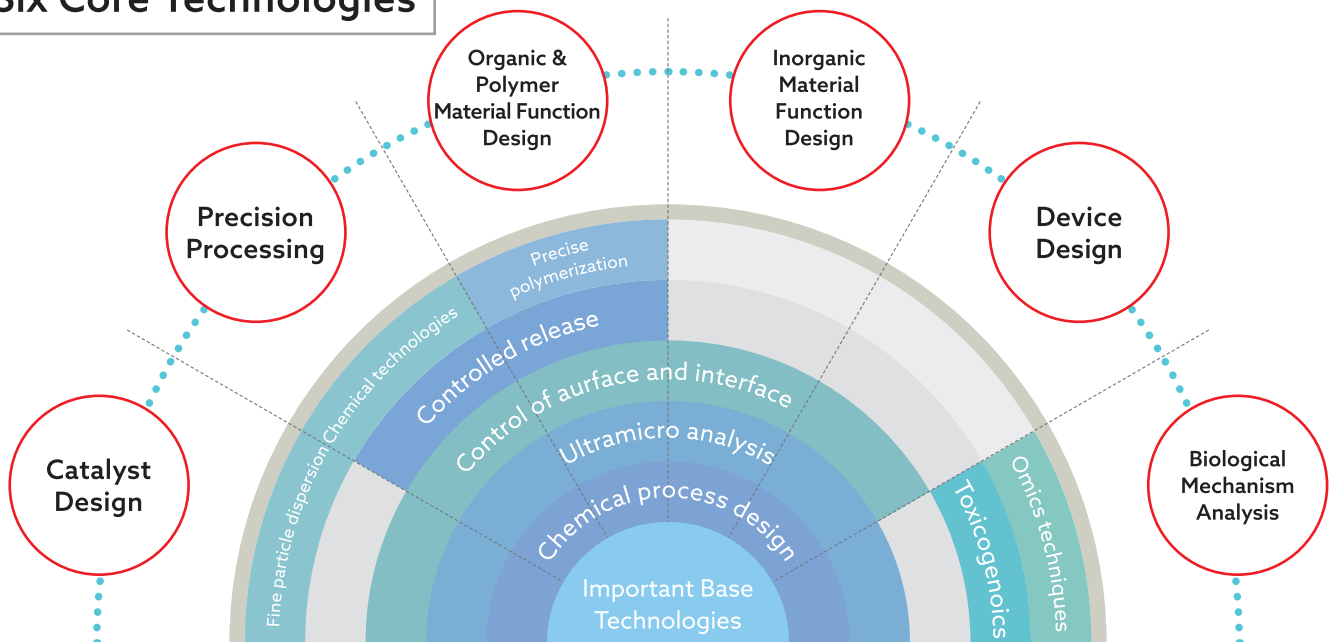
Six Core Technologies

Organic & Polymer Material Function Design

Inorganic Material Function Design

Precision Processing

Device Design

Catalyst Design

Biological Mechanism Analysis

Precise polymerization

Chemical technologies

Fine particle dispersion

Controlled release

Control of aurface and interface

Ultramicro analysis

Chemical process design

Toxicogenoics

Omics techniques

Important Base Technologies